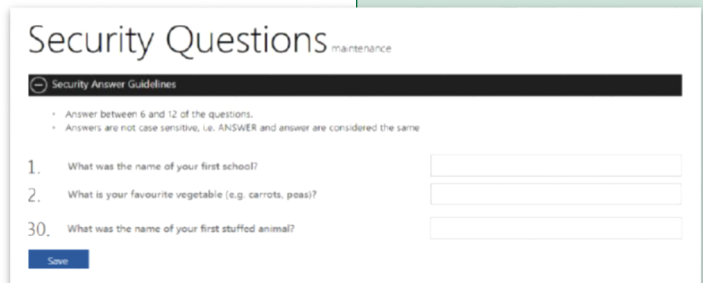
Security Questions maintenance

Security Answer Guidelines

- Answer between 6 and 12 of the questions.
- Answers are not case sensitive, i.e. ANSWER and answer are considered the same

1. What was the name of your first school?

2. What is your favourite vegetable (e.g. carrots, peas)?

30. What was the name of your first stuffed animal?

Save